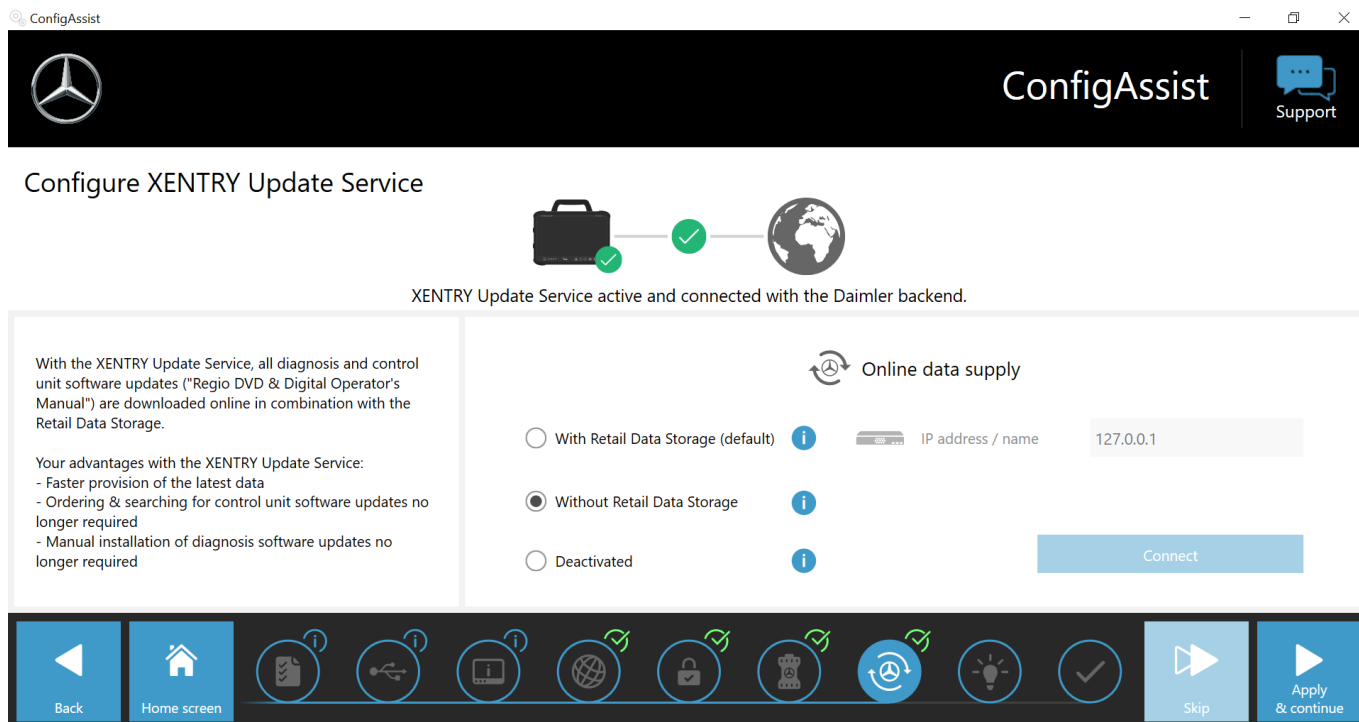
ConfigAssist

ConfigAssist

Support

Configure XENTRY Update Service

XENTRY Update Service active and connected with the Daimler backend.

With the XENTRY Update Service, all diagnosis and control unit software updates ("Regio DVD & Digital Operator's Manual") are downloaded online in combination with the Retail Data Storage.

Your advantages with the XENTRY Update Service:
- Faster provision of the latest data
- Ordering & searching for control unit software updates no longer required
- Manual installation of diagnosis software updates no longer required

Online data supply

With Retail Data Storage (default)

IP address / name

127.0.0.1

Without Retail Data Storage

Deactivated

Connect

Back

Home screen

Skip

Apply & continue